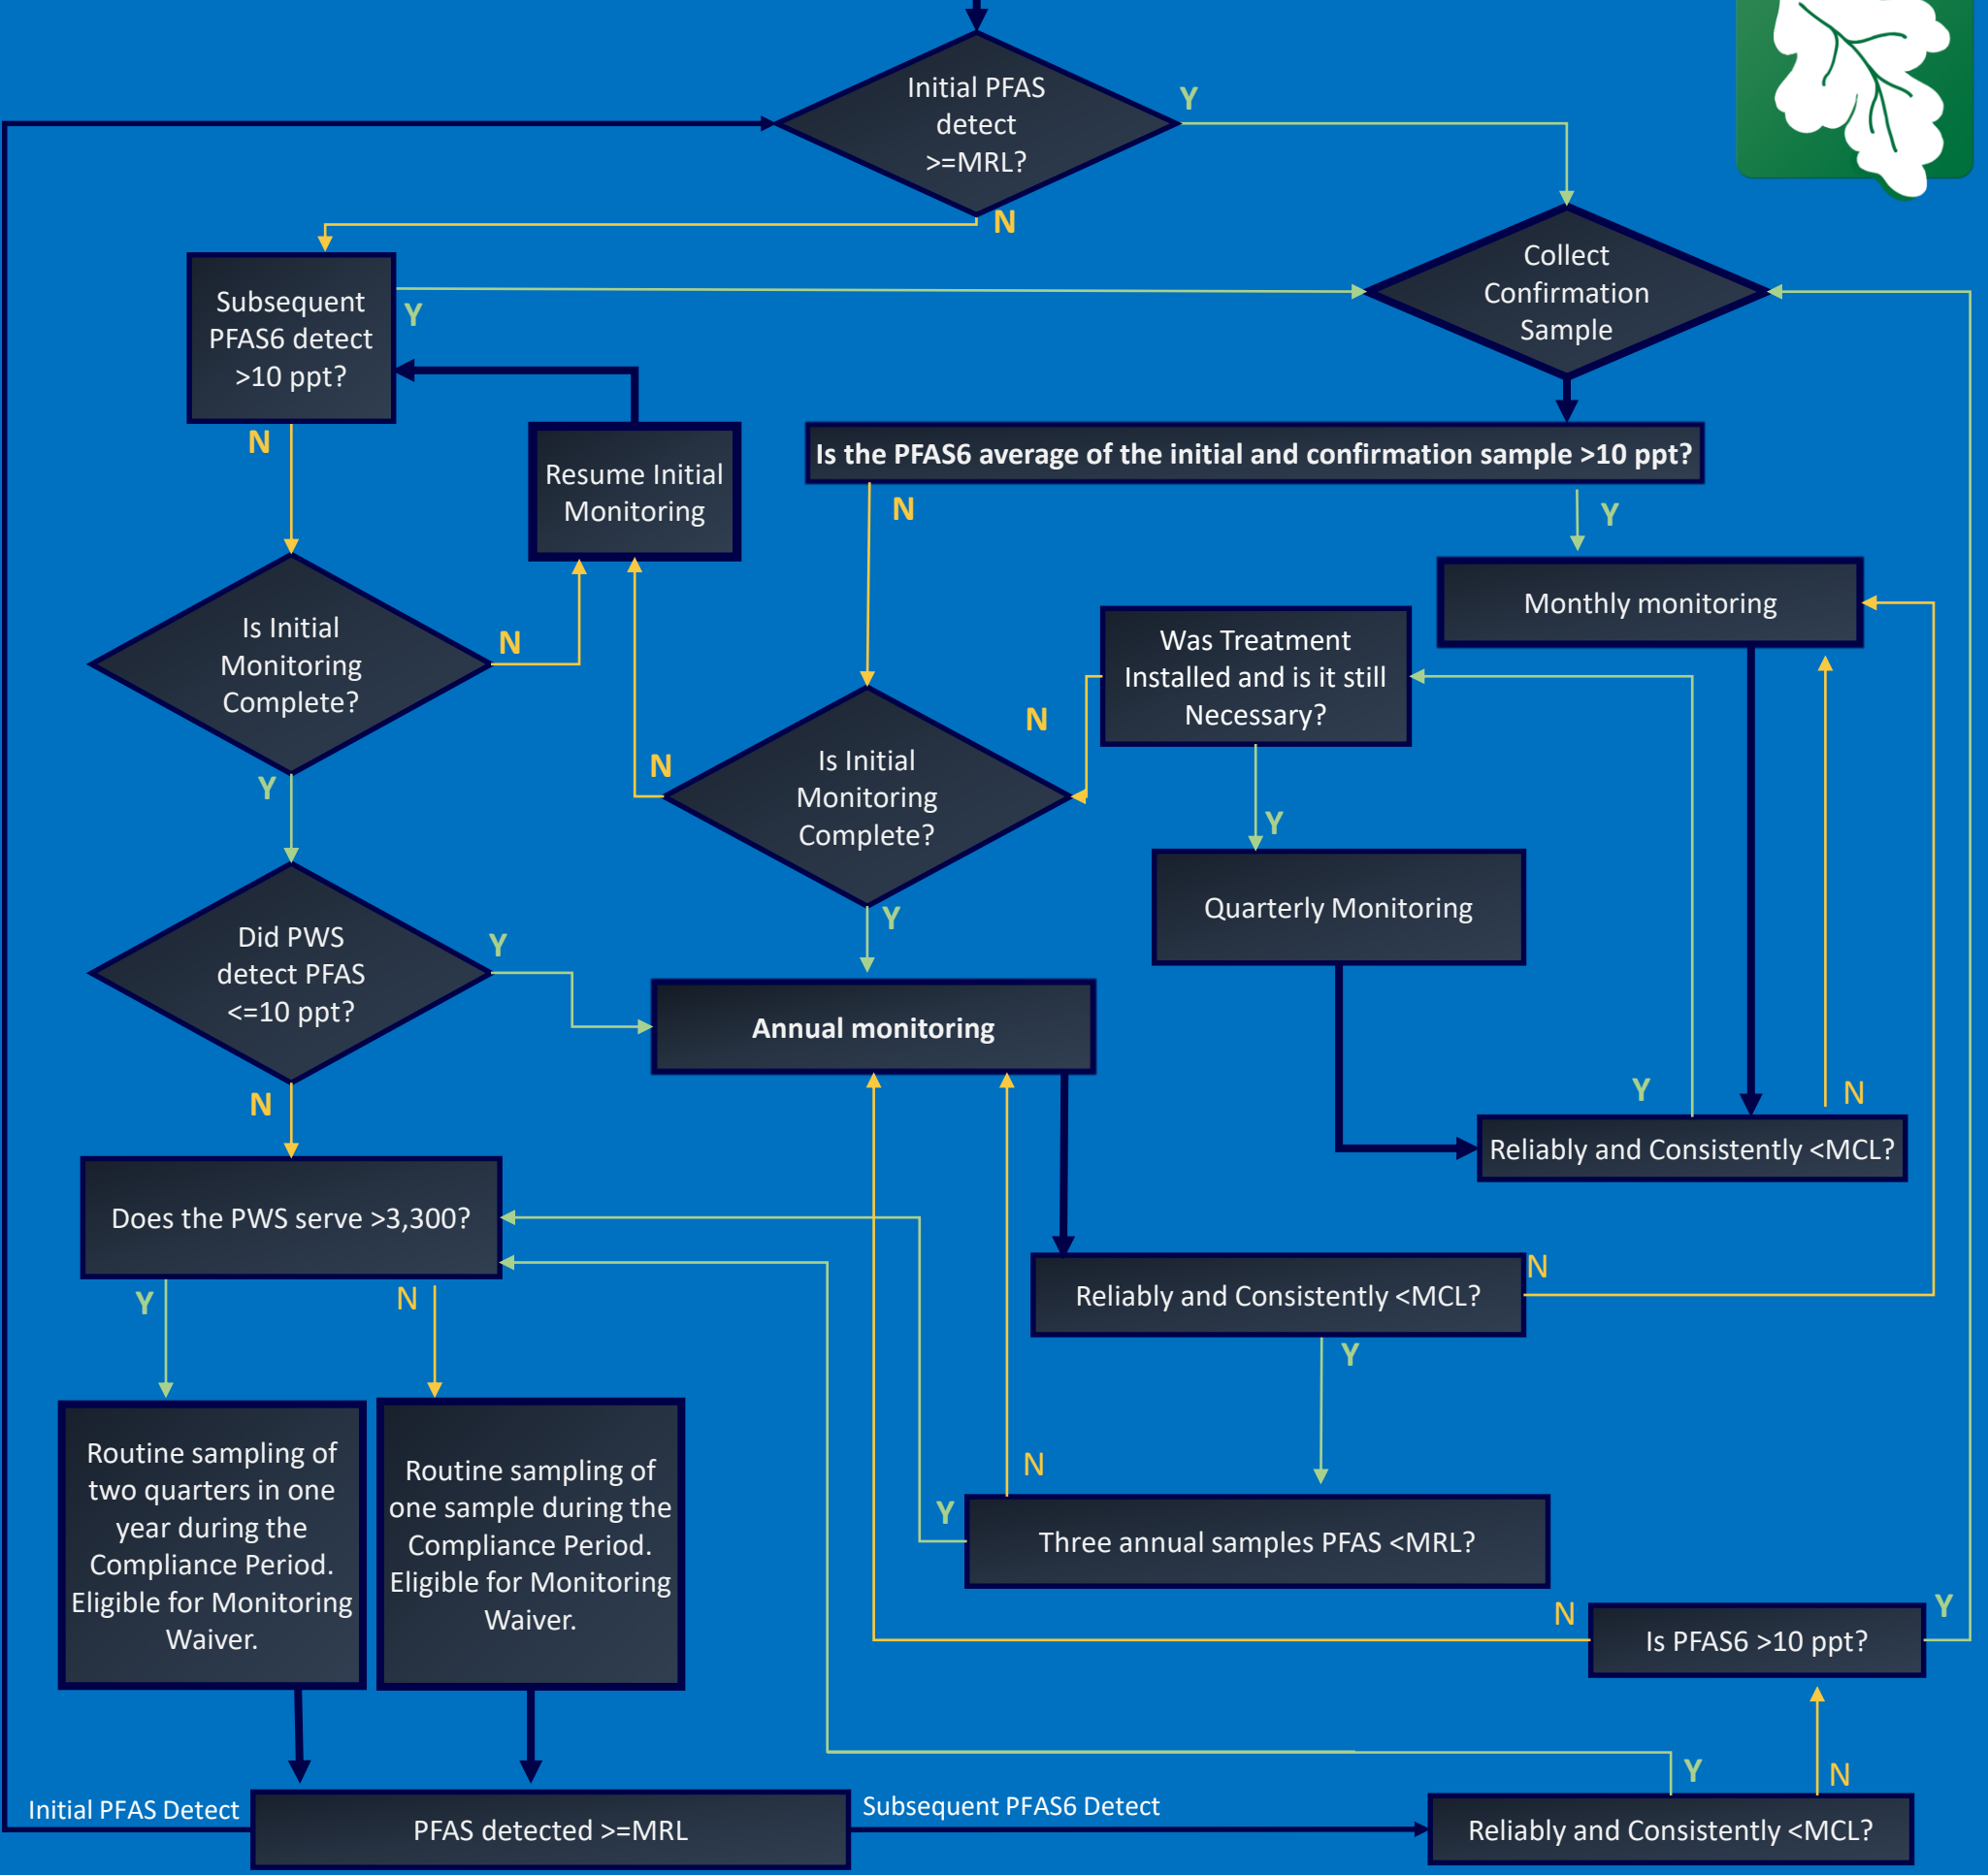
Initial PFAS detect >=MRL?

Y

N

Collect Confirmation Sample

Subsequent PFAS6 detect >10 ppt?

Y

N

Resume Initial Monitoring

Is the PFAS6 average of the initial and confirmation sample >10 ppt?

N

Y

Monthly monitoring

Is Initial Monitoring Complete?

N

Y

Was Treatment Installed and is it still Necessary?

N

Is Initial Monitoring Complete?

N

Y

Y

Quarterly Monitoring

Did PWS detect PFAS <=10 ppt?

Y

N

Annual monitoring

Y

N

Reliably and Consistently <MCL?

Does the PWS serve >3,300?

Y

N

N

Reliably and Consistently <MCL?

Y

Routine sampling of two quarters in one year during the Compliance Period. Eligible for Monitoring Waiver.

Routine sampling of one sample during the Compliance Period. Eligible for Monitoring Waiver.

N

Y

Three annual samples PFAS <MRL?

N

Is PFAS6 >10 ppt?

Y

Y

N

Initial PFAS Detect

PFAS detected >=MRL

Subsequent PFAS6 Detect

Reliably and Consistently <MCL?